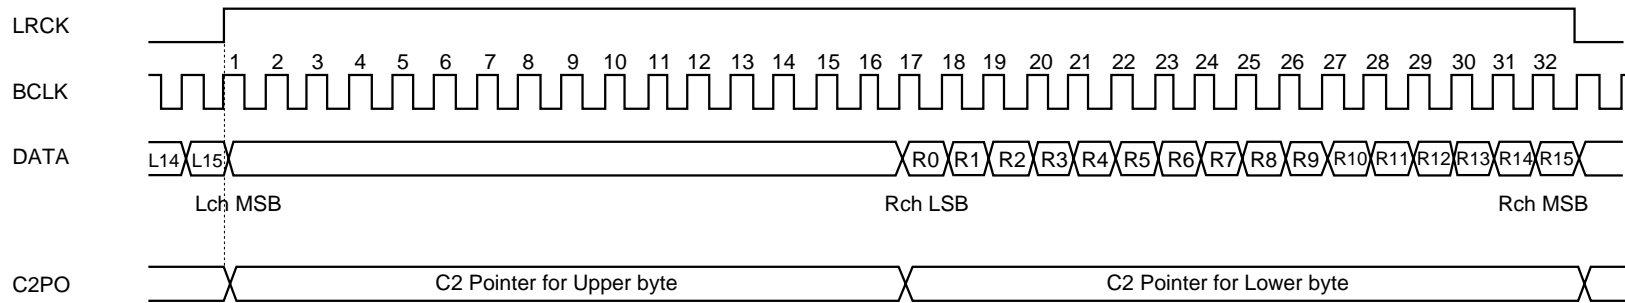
LRCK

BCLK

1 2 3 4 5 6 7 8 9 10 11 12 13 14 15 16 17 18 19 20 21 22 23 24 25 26 27 28 29 30 31 32

DATA

L14 L15 R0 R1 R2 R3 R4 R5 R6 R7 R8 R9 R10 R11 R12 R13 R14 R15

Lch MSB

Rch LSB

Rch MSB

C2PO

C2 Pointer for Upper byte

C2 Pointer for Lower byte